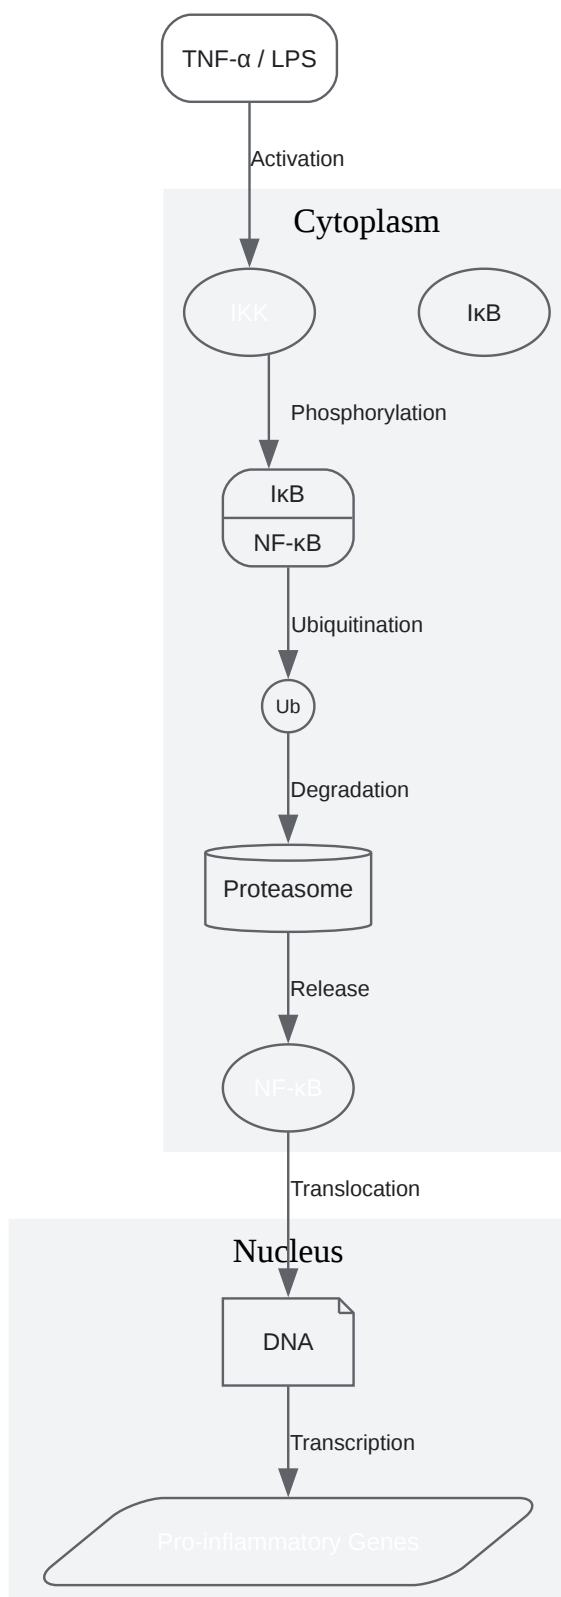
TNF-α / LPS

Activation

Cytoplasm

IKK

IκB

Phosphorylation

IκB

NF-κB

Ubiquitination

Ub

Degradation

Proteasome

Release

NF-κB

Translocation

Nucleus

DNA

Transcription

Pro-inflammatory Genes